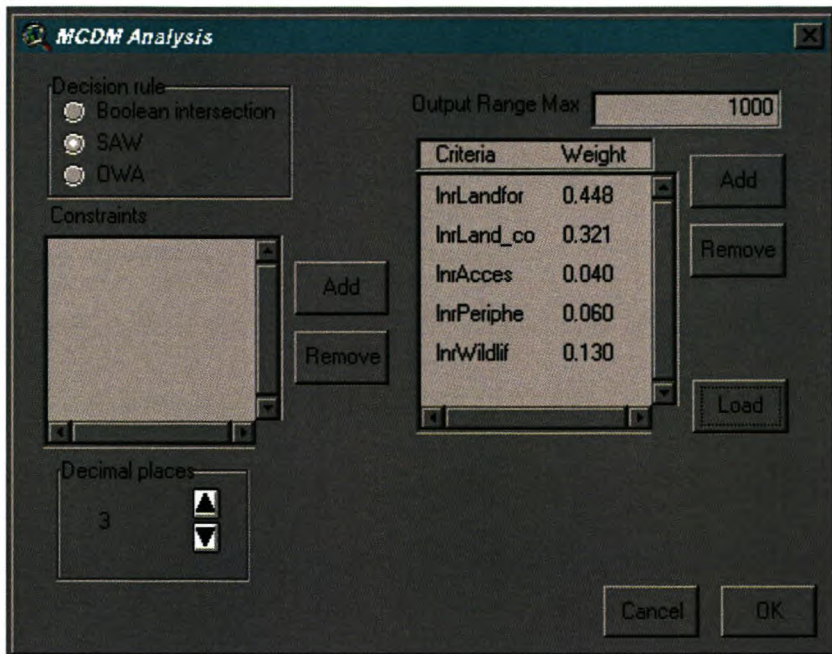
MCDM Analysis

Decision rule
Boolean intersection
SAW
OWA

Constraints

Add
Remove

Decimal places
3

Output Range Max 1000

| Criteria | Weight |
|---|---|
| InrLandfor | 0.448 |
| InrLand_co | 0.321 |
| InrAcces | 0.040 |
| InrPeriphe | 0.060 |
| InrWildlif | 0.130 |

Add
Remove
Load

Cancel
OK